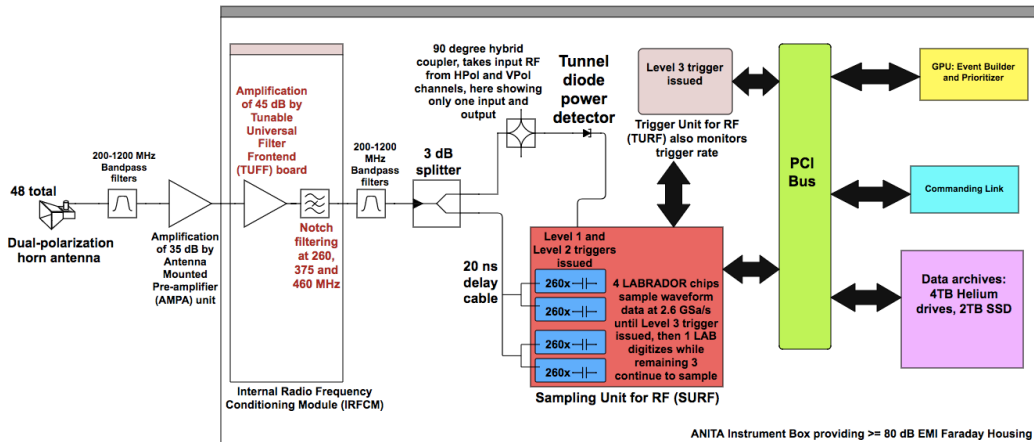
48 total

Dual-polarization horn antenna

200-1200 MHz Bandpass filters

Amplification of 35 dB by Antenna Mounted Pre-amplifier (AMPA) unit

Amplification of 45 dB by Tunable Universal Filter Frontend (TUFF) board

Notch filtering at 260, 375 and 460 MHz

Internal Radio Frequency Conditioning Module (IRFCM)

200-1200 MHz Bandpass filters

3 dB splitter

90 degree hybrid coupler, takes input RF from HPol and VPol channels, here showing only one input and output

Tunnel diode power detector

20 ns delay cable

Level 1 and Level 2 triggers issued

260x

260x

260x

260x

4 LABRADOR chips sample waveform data at 2.6 GSa/s until Level 3 trigger issued, then 1 LAB digitizes while remaining 3 continue to sample

Sampling Unit for RF (SURF)

Level 3 trigger issued

Trigger Unit for RF (TURF) also monitors trigger rate

PCI Bus

GPU: Event Builder and Prioritizer

Commanding Link

Data archives: 4TB Helium drives, 2TB SSD

ANITA Instrument Box providing >= 80 dB EMI Faraday Housing